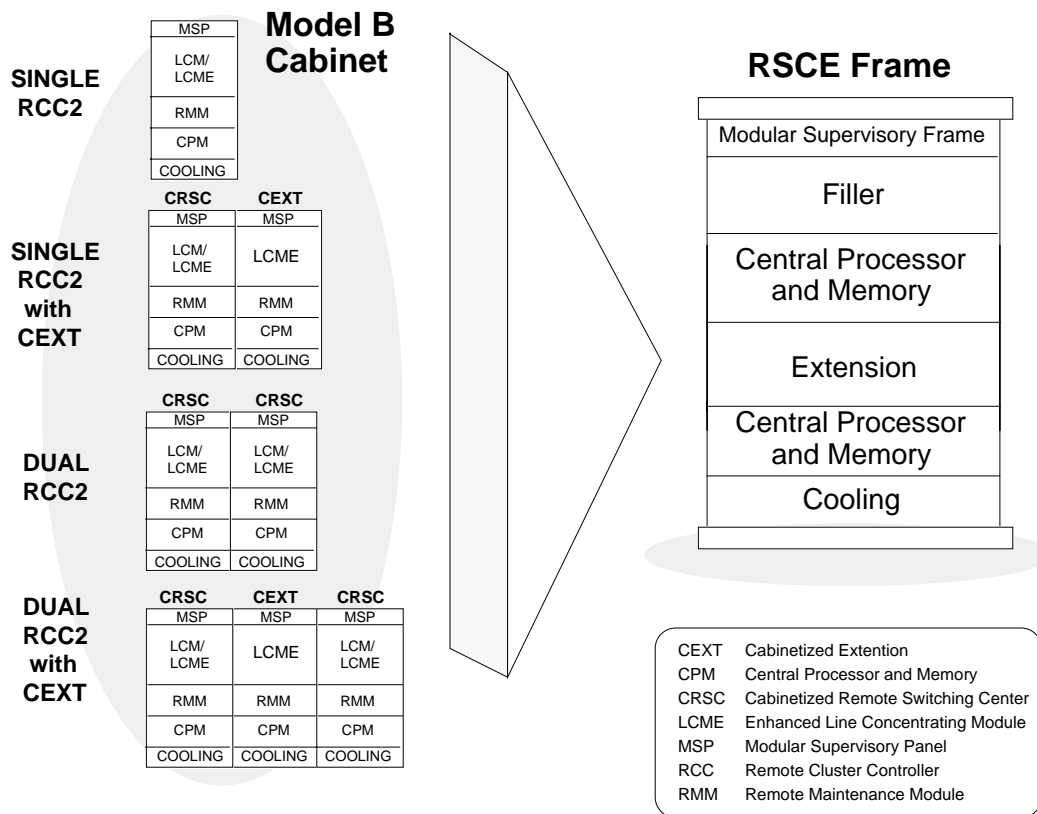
Model B Cabinet

SINGLE RCC2

| MSP |
|---|
| LCM/ LCME |
| RMM |
| CPM |
| COOLING |

SINGLE RCC2 with CEXT

| CRSC | CEXT |
|---|---|
| MSP | MSP |
| LCM/ LCME | LCME |
| RMM | RMM |
| CPM | CPM |
| COOLING | COOLING |

DUAL RCC2

| CRSC | CRSC |
|---|---|
| MSP | MSP |
| LCM/ LCME | LCM/ LCME |
| RMM | RMM |
| CPM | CPM |
| COOLING | COOLING |

DUAL RCC2 with CEXT

| CRSC | CEXT | CRSC |
|---|---|---|
| MSP | MSP | MSP |
| LCM/ LCME | LCME | LCM/ LCME |
| RMM | RMM | RMM |
| CPM | CPM | CPM |
| COOLING | COOLING | COOLING |

RSCE Frame

Modular Supervisory Frame
Filler
Central Processor and Memory
Extension
Central Processor and Memory
Cooling

CEXT Cabinetized Extention
CPM Central Processor and Memory
CRSC Cabinetized Remote Switching Center
LCME Enhanced Line Concentrating Module
MSP Modular Supervisory Panel
RCC Remote Cluster Controller
RMM Remote Maintenance Module